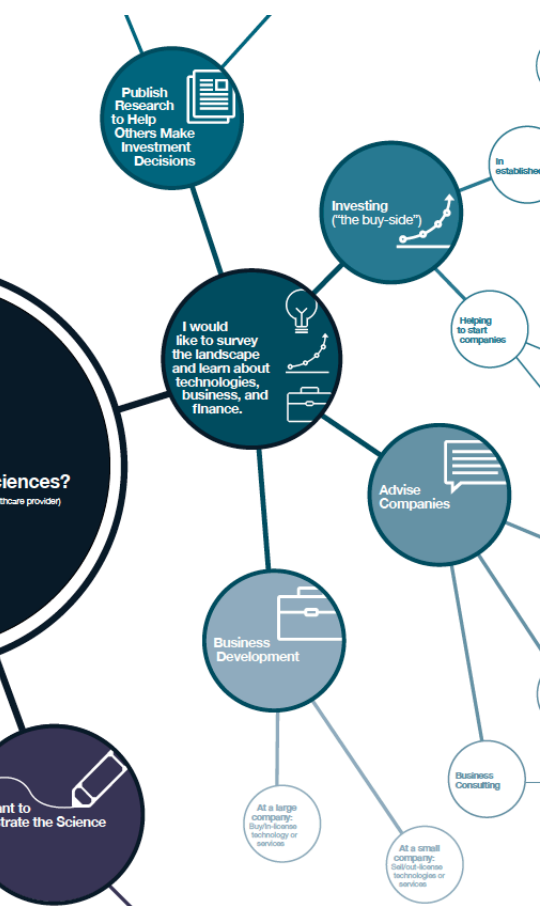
Publish Research to Help Others Make Investment Decisions

In establishe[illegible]

Investing ("the buy-side")

sciences?

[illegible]thcare provider)

I would like to survey the landscape and learn about technologies, business, and finance.

Helping to start companies

Advise Companies

Business Development

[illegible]ant to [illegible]trate the Science

Business Consulting

At a large company: Buy/in-license technology or services

At a small company: Sell/out-license technologies or services